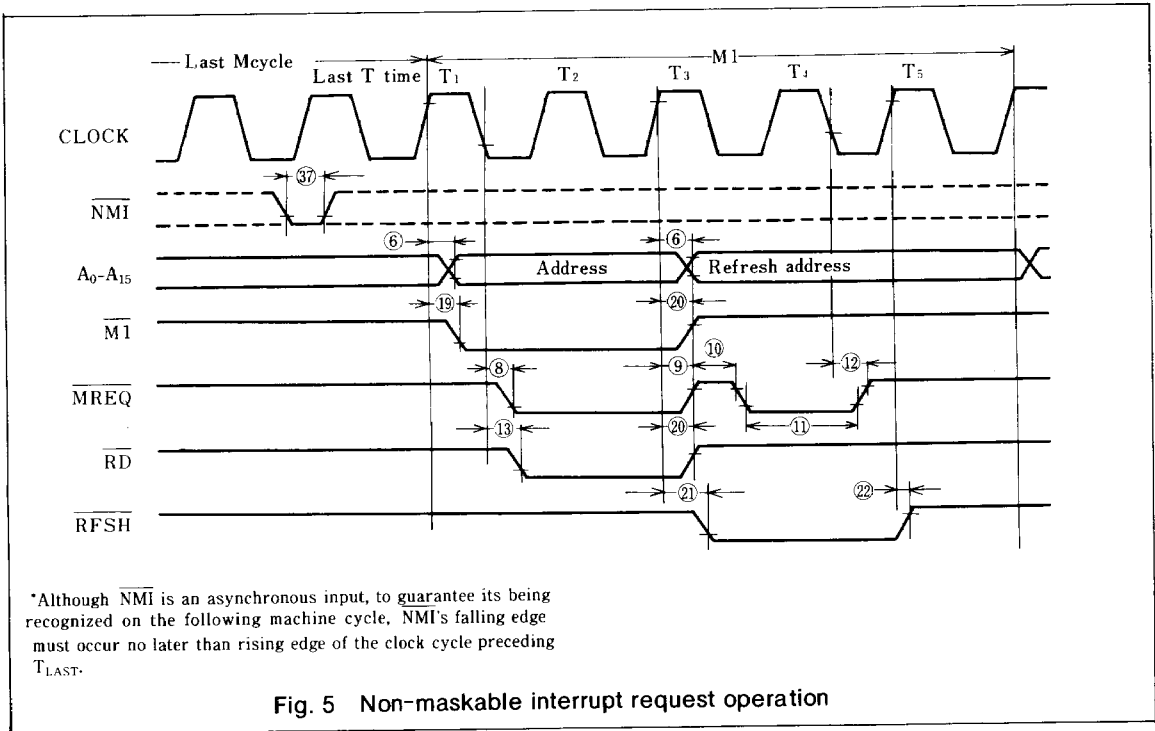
Last Mcycle
Last T time
M1
$T_1$
$T_2$
$T_3$
$T_4$
$T_5$

CLOCK
37
$\overline{NMI}$
6
6
$A_0$-$A_{15}$
Address
Refresh address
19
20
$\overline{M1}$
10
8
9
12
$\overline{MREQ}$
11
13
20
$\overline{RD}$
21
22
$\overline{RFSH}$

*Although $\overline{NMI}$ is an asynchronous input, to guarantee its being recognized on the following machine cycle, $\overline{NMI}$'s falling edge must occur no later than rising edge of the clock cycle preceding $T_{LAST}$.

Fig. 5 Non-maskable interrupt request operation